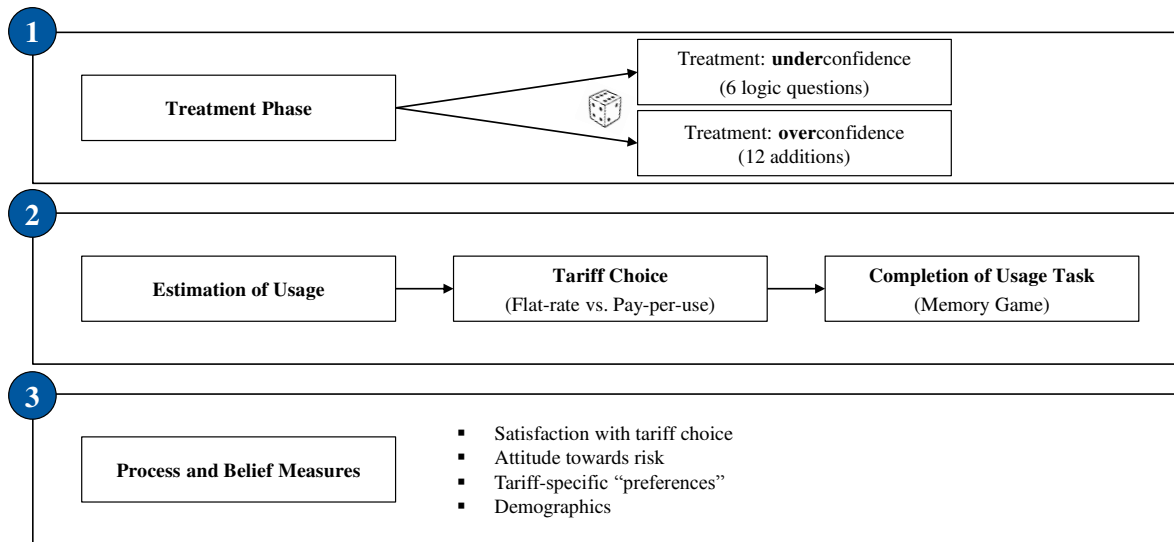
1

Treatment Phase

Treatment: **under**confidence
(6 logic questions)

Treatment: **over**confidence
(12 additions)

2

Estimation of Usage

Tariff Choice
(Flat-rate vs. Pay-per-use)

Completion of Usage Task
(Memory Game)

3

Process and Belief Measures

- Satisfaction with tariff choice
- Attitude towards risk
- Tariff-specific "preferences"
- Demographics